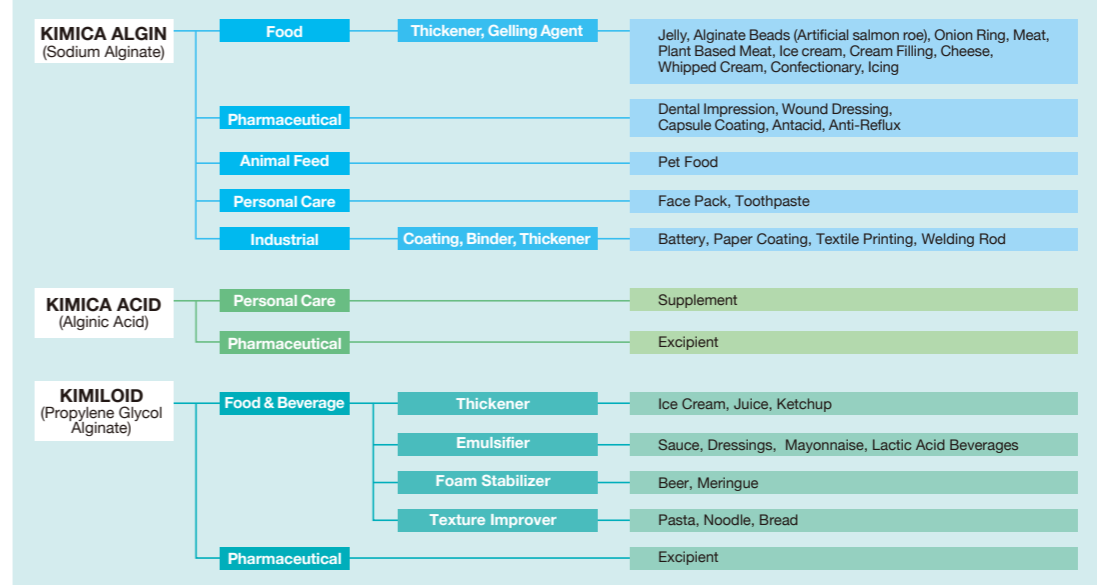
KIMICA ALGIN
(Sodium Alginate)

Food

Thickener, Gelling Agent

Jelly, Alginate Beads (Artificial salmon roe), Onion Ring, Meat, Plant Based Meat, Ice cream, Cream Filling, Cheese, Whipped Cream, Confectionary, Icing

Pharmaceutical

Dental Impression, Wound Dressing, Capsule Coating, Antacid, Anti-Reflux

Animal Feed

Pet Food

Personal Care

Face Pack, Toothpaste

Industrial

Coating, Binder, Thickener

Battery, Paper Coating, Textile Printing, Welding Rod

KIMICA ACID
(Alginic Acid)

Personal Care

Supplement

Pharmaceutical

Excipient

KIMILOID
(Propylene Glycol Alginate)

Food & Beverage

Thickener

Ice Cream, Juice, Ketchup

Emulsifier

Sauce, Dressings, Mayonnaise, Lactic Acid Beverages

Foam Stabilizer

Beer, Meringue

Texture Improver

Pasta, Noodle, Bread

Pharmaceutical

Excipient